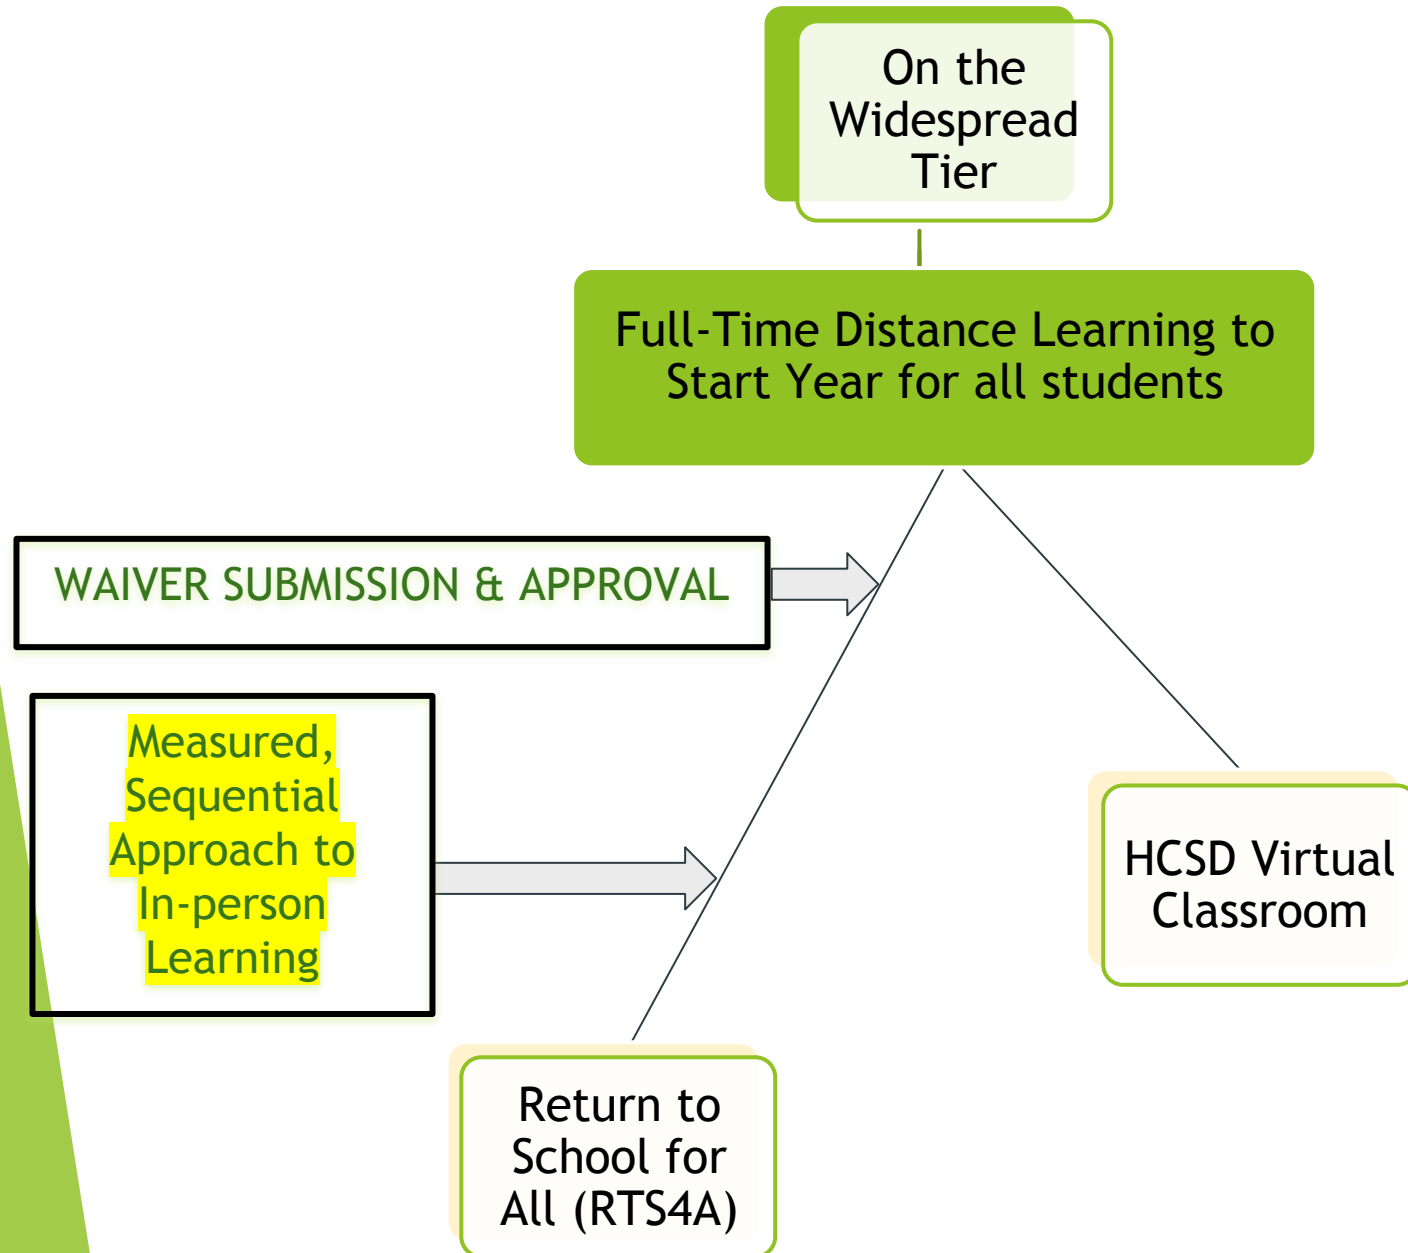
On the Widespread Tier

Full-Time Distance Learning to Start Year for all students

WAIVER SUBMISSION & APPROVAL

Measured, Sequential Approach to In-person Learning

HCSD Virtual Classroom

Return to School for All (RTS4A)